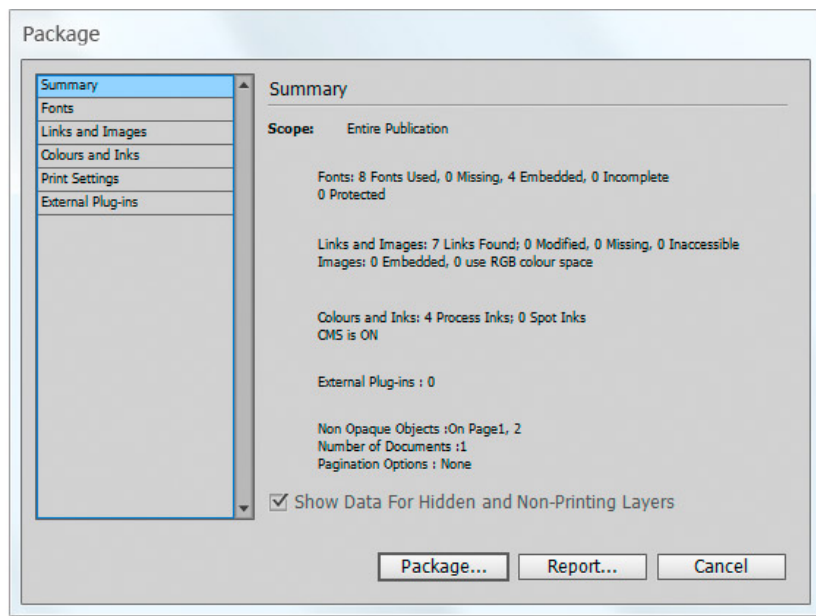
Package

Summary
Fonts
Links and Images
Colours and Inks
Print Settings
External Plug-ins

Summary

Scope: Entire Publication

Fonts: 8 Fonts Used, 0 Missing, 4 Embedded, 0 Incomplete
0 Protected

Links and Images: 7 Links Found; 0 Modified, 0 Missing, 0 Inaccessible
Images: 0 Embedded, 0 use RGB colour space

Colours and Inks: 4 Process Inks; 0 Spot Inks
CMS is ON

External Plug-ins : 0

Non Opaque Objects :On Page1, 2
Number of Documents :1
Pagination Options : None

☑ Show Data For Hidden and Non-Printing Layers

Package... Report... Cancel